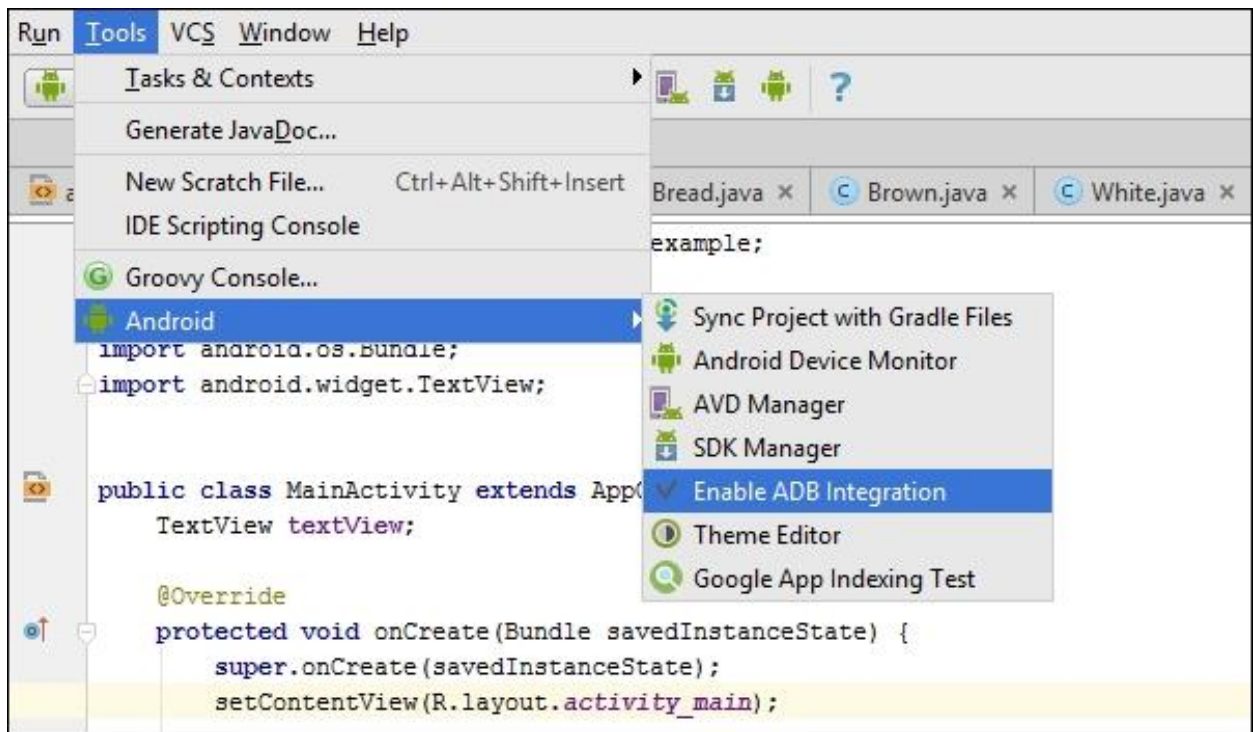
Run Tools VCS Window Help

Tasks & Contexts
Generate JavaDoc...
New Scratch File... Ctrl+Alt+Shift+Insert
IDE Scripting Console
Groovy Console...
Android

?

a

Bread.java × Brown.java × White.java ×

example;

Sync Project with Gradle Files
Android Device Monitor
AVD Manager
SDK Manager
Enable ADB Integration
Theme Editor
Google App Indexing Test

import android.os.Bundle;
import android.widget.TextView;

public class MainActivity extends App(
    TextView textView;

    @Override
    protected void onCreate(Bundle savedInstanceState) {
        super.onCreate(savedInstanceState);
        setContentView(R.layout.activity_main);